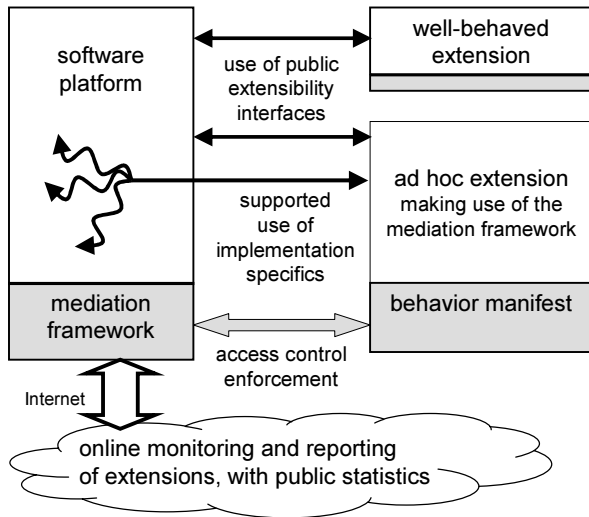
software platform

well-behaved extension

use of public extensibility interfaces

ad hoc extension making use of the mediation framework

supported use of implementation specifics

mediation framework

behavior manifest

access control enforcement

Internet

online monitoring and reporting of extensions, with public statistics